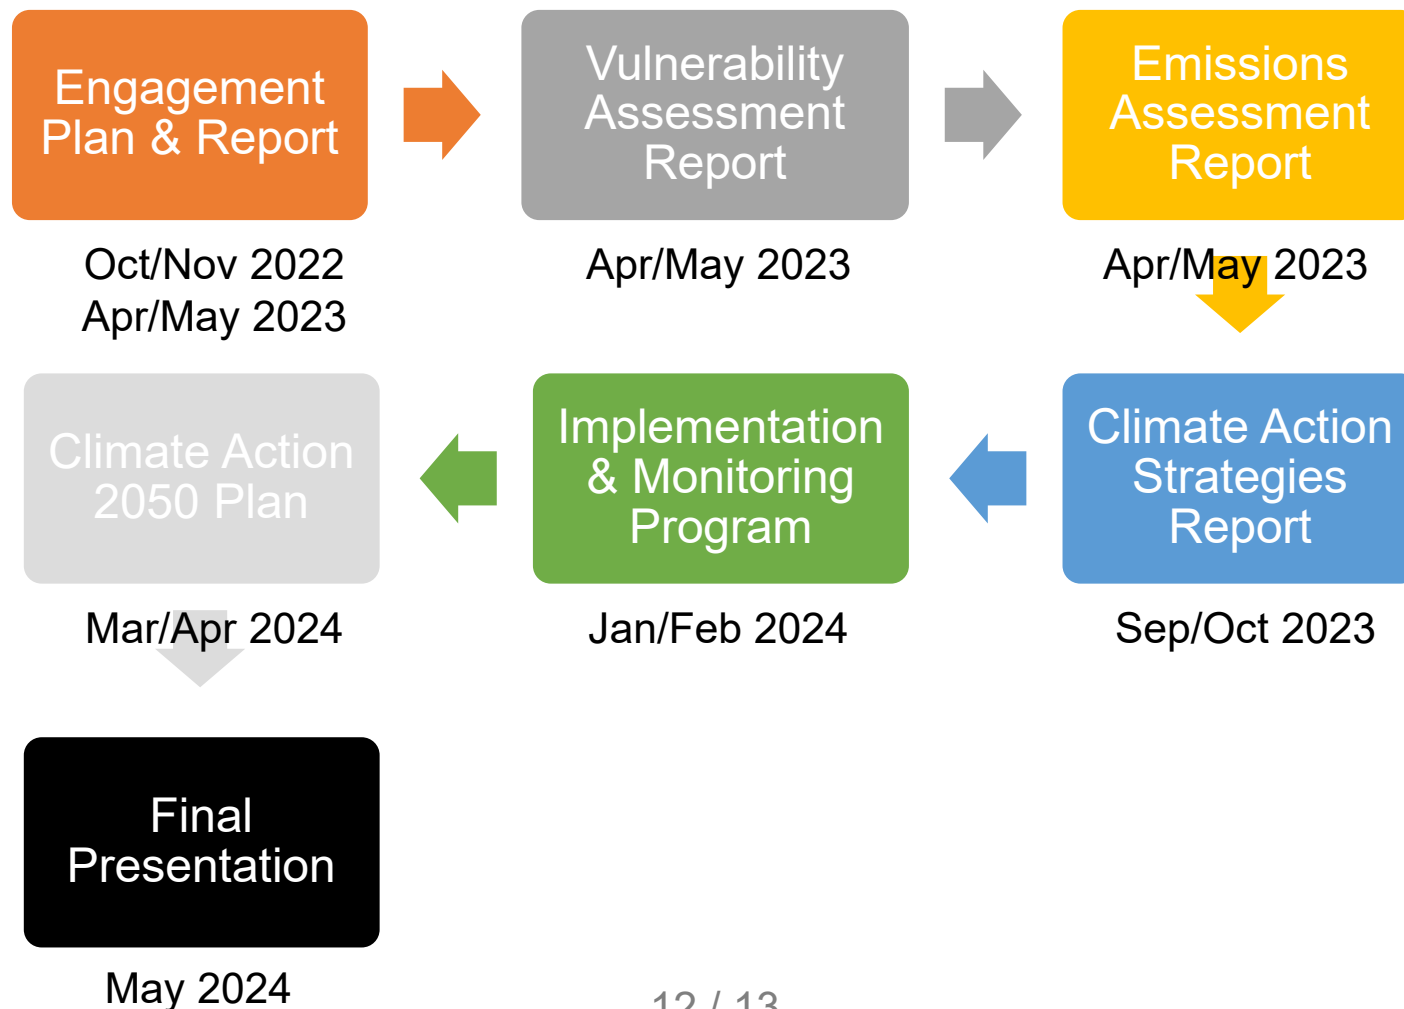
Engagement Plan & Report

Oct/Nov 2022
Apr/May 2023

Vulnerability Assessment Report

Apr/May 2023

Emissions Assessment Report

Apr/May 2023

Climate Action Strategies Report

Sep/Oct 2023

Implementation & Monitoring Program

Jan/Feb 2024

Climate Action 2050 Plan

Mar/Apr 2024

Final Presentation

May 2024

12 / 13